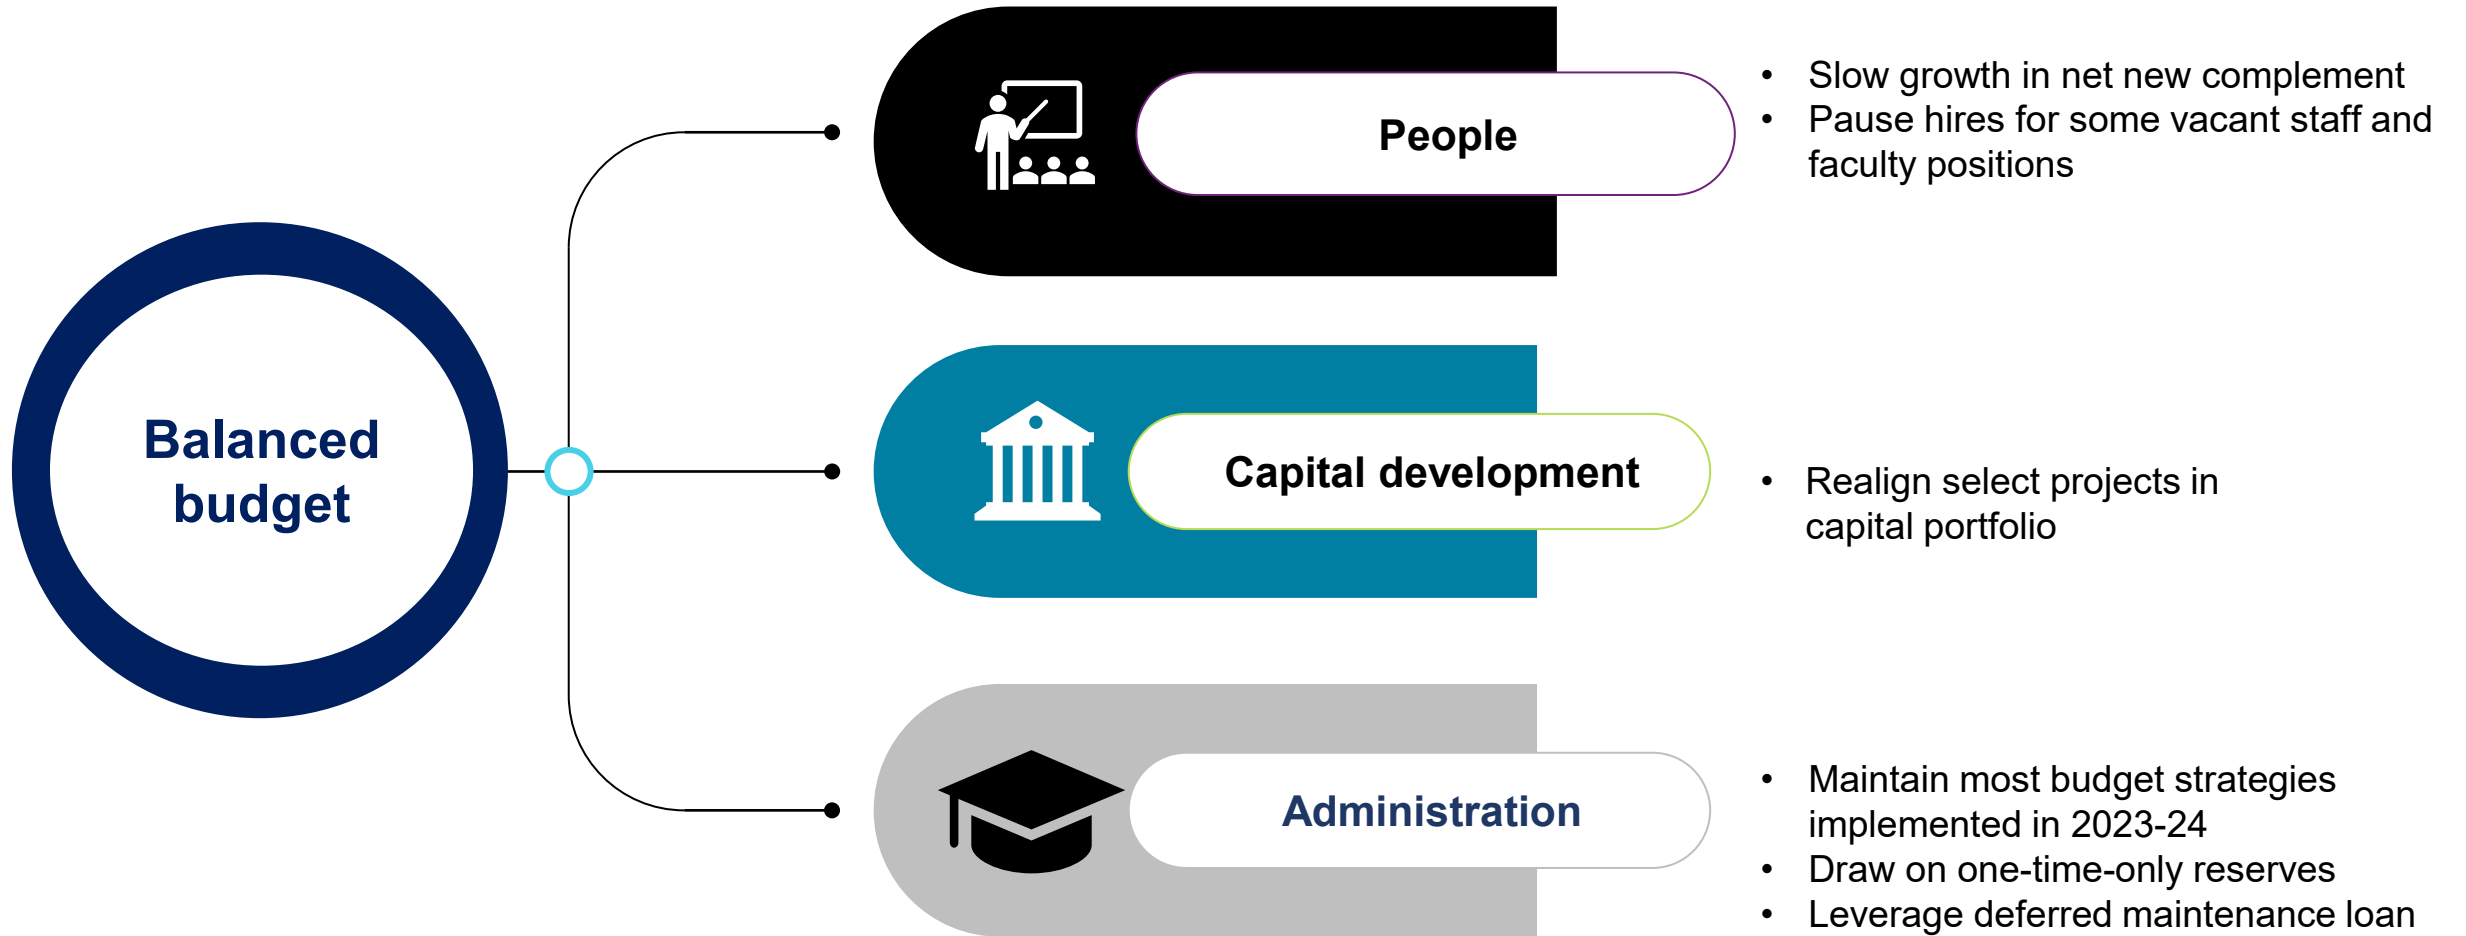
Balanced budget

People

- Slow growth in net new complement
- Pause hires for some vacant staff and faculty positions

Capital development

- Realign select projects in capital portfolio

Administration

- Maintain most budget strategies implemented in 2023-24
- Draw on one-time-only reserves
- Leverage deferred maintenance loan